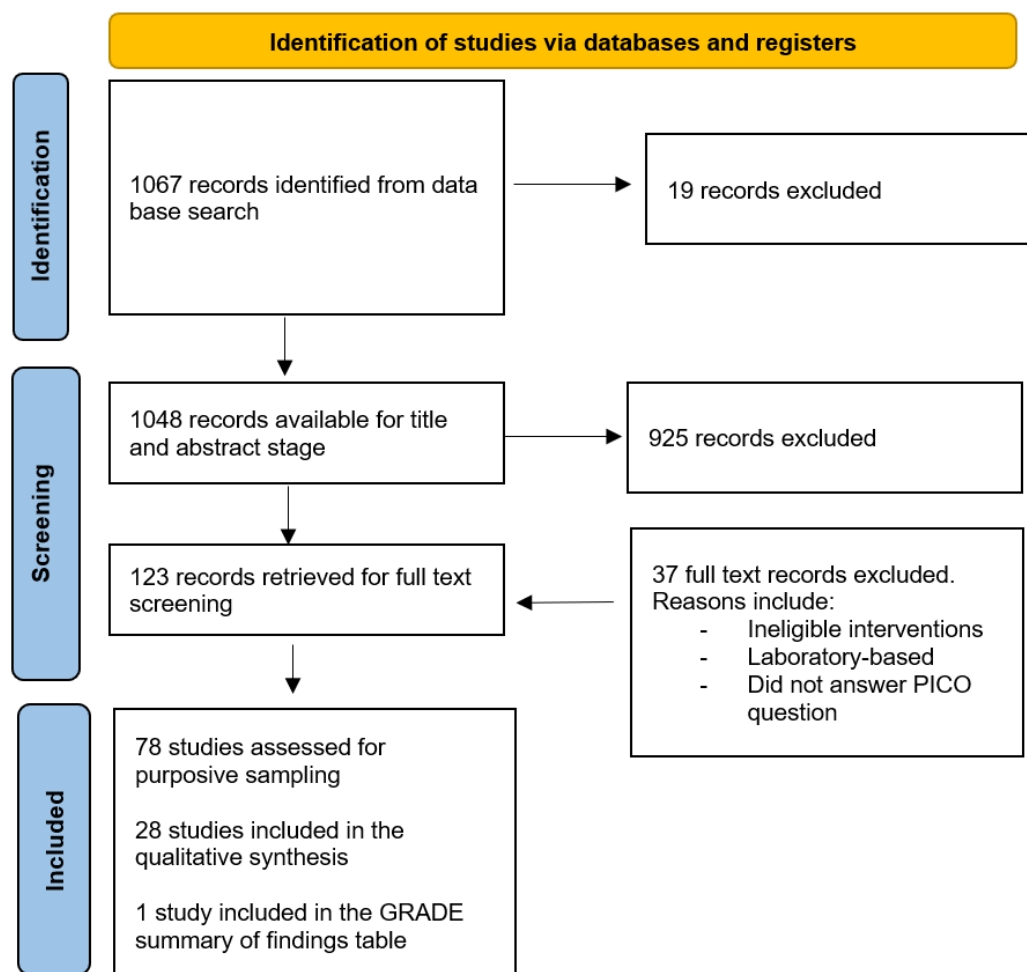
Identification of studies via databases and registers

Identification

1067 records identified from data base search

19 records excluded

Screening

1048 records available for title and abstract stage

925 records excluded

123 records retrieved for full text screening

37 full text records excluded. Reasons include:
- Ineligible interventions
- Laboratory-based
- Did not answer PICO question

Included

78 studies assessed for purposive sampling

28 studies included in the qualitative synthesis

1 study included in the GRADE summary of findings table